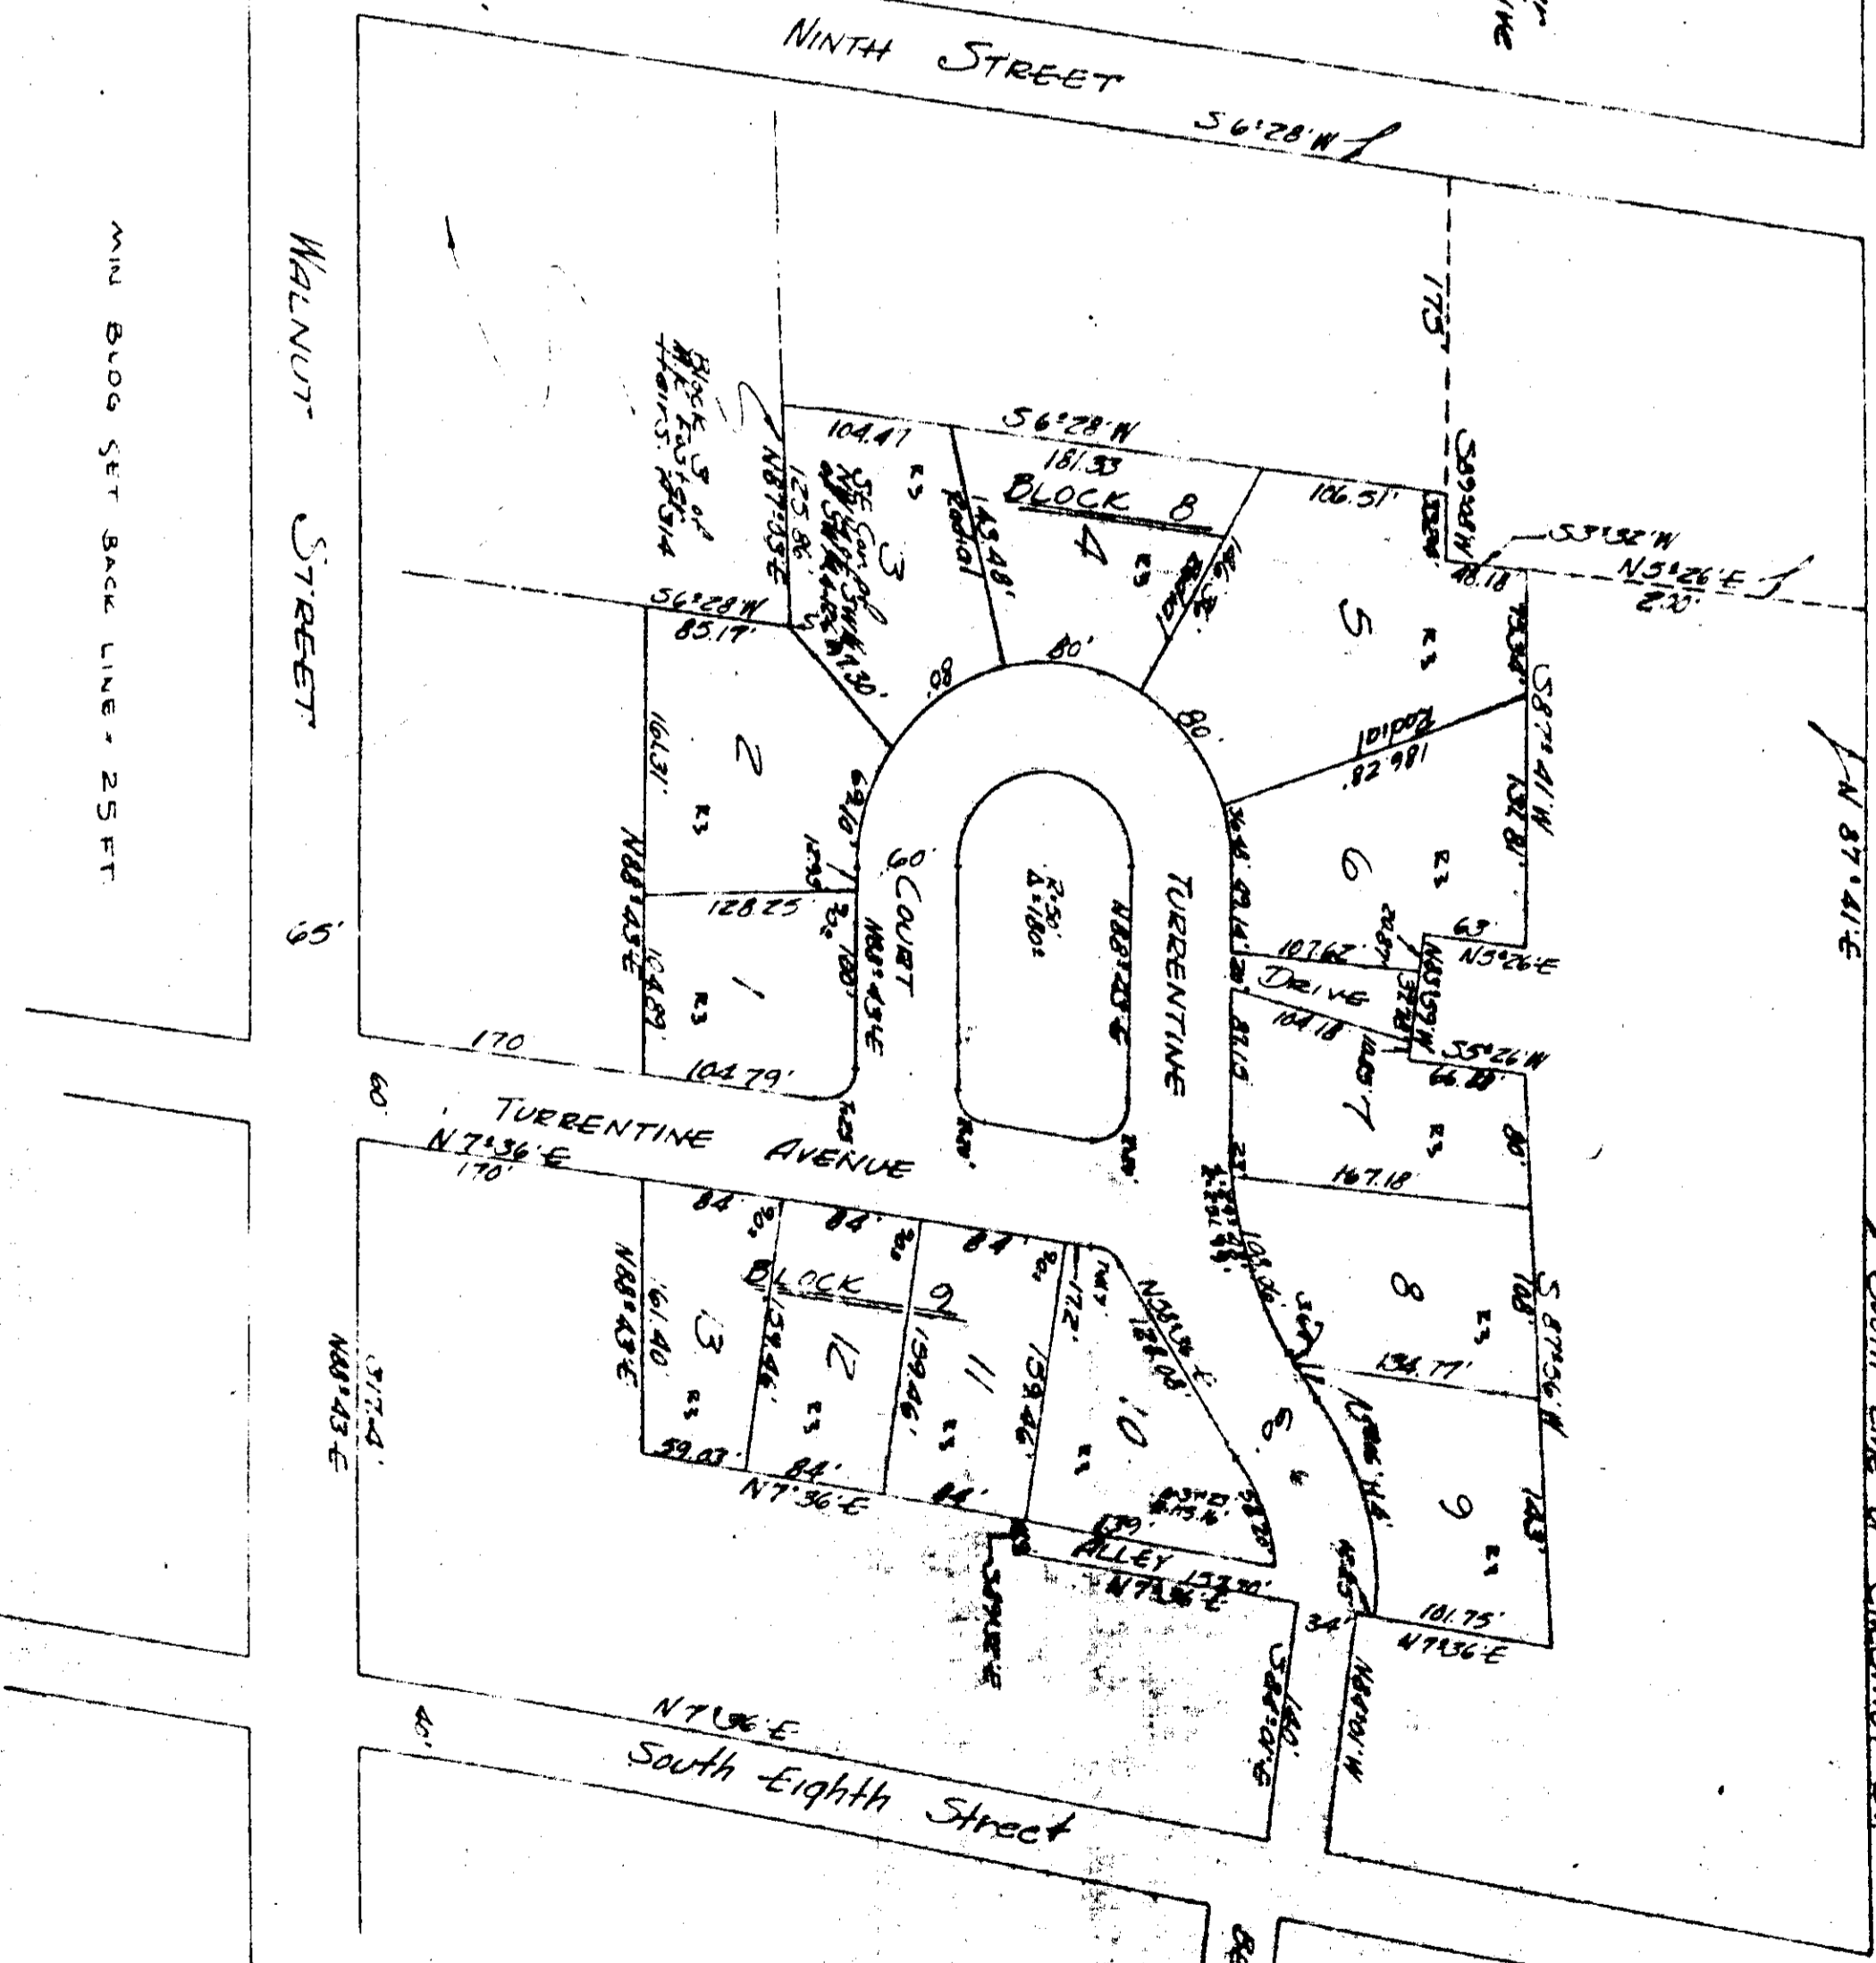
NINTH STREET

S 6°28' W

N 82°29' W

MIN BLDG SET BACK LINE = 25 FT

WALNUT STREET

Block 3 of W.E. Faust Heirs. Plat 3914

N87°03'E

125.86'

104.47

S 6°28' W

181.33

BLOCK 8

143.48'

Radial

4

106.51'

5

S 6°28' W

85.17'

3

S.E. Cor. of ...

130'

80'

80'

80'

2

161.31'

R3

186.28'

Radial

S 87°41' W

132.81'

N 87°41' E

S 3°32' W

N 3°26' E

220'

48.18'

6

R3

60' COURT

R=50'

Δ=180°

N88°43'E

TURRENTINE

128.25

N88°43'E

1

164.89

R3

N88°43'E

107.62'

DRIVE

104.18

63'

N3°26'E

S 3°26' W

66.88'

7

R3

80'

65'

170

104.79'

60

TURRENTINE AVENUE

N 7°36' E

170'

167.18'

84'

84'

84'

BLOCK 9

N88°43'E

161.40

13

159.46

12

159.46'

11

159.46'

10

N38°18'E

128.08

8

R3

108'

S 87°36' W

136.77'

9

R3

N88°43'E

317.4'

59.03'

84'

N 7°36' E

84'

ALLEY

152.80'

N 7°36' E

101.75'

N 7°36' E

34'

N88°01' W

S 88°01' E

140'

N 7°36' E

South Eighth Street

40'